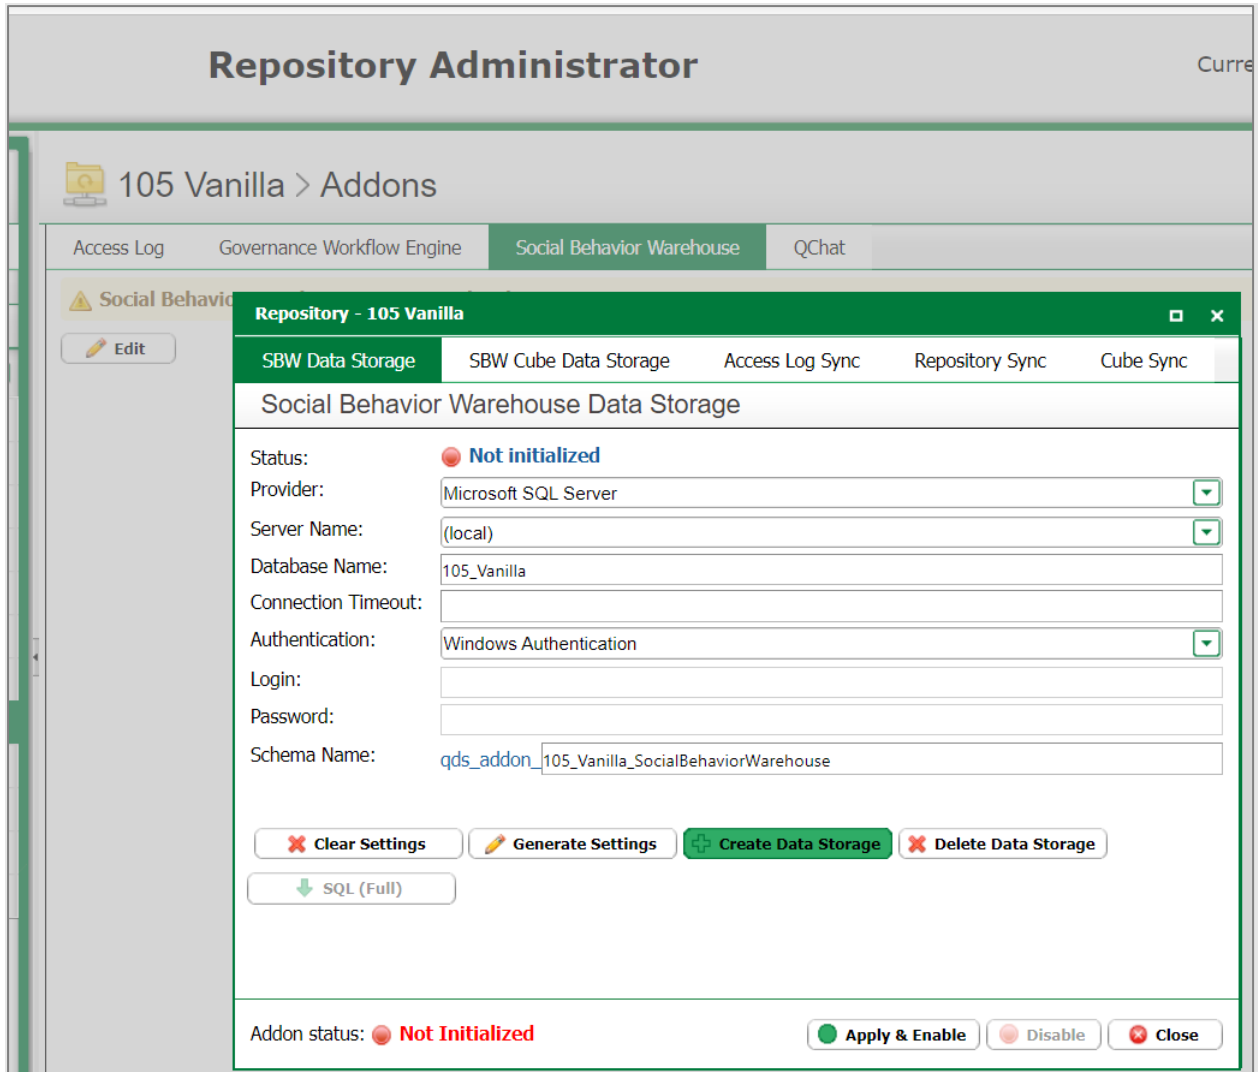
Repository Administrator

Curre

105 Vanilla > Addons

Access Log
Governance Workflow Engine
Social Behavior Warehouse
QChat

Social Behavi

Edit

Repository - 105 Vanilla

SBW Data Storage
SBW Cube Data Storage
Access Log Sync
Repository Sync
Cube Sync

Social Behavior Warehouse Data Storage

Status: Not initialized
Provider: Microsoft SQL Server
Server Name: (local)
Database Name: 105_Vanilla
Connection Timeout:
Authentication: Windows Authentication
Login:
Password:
Schema Name: qds_addon_ 105_Vanilla_SocialBehaviorWarehouse

Clear Settings
Generate Settings
Create Data Storage
Delete Data Storage
SQL (Full)

Addon status: Not Initialized

Apply & Enable
Disable
Close